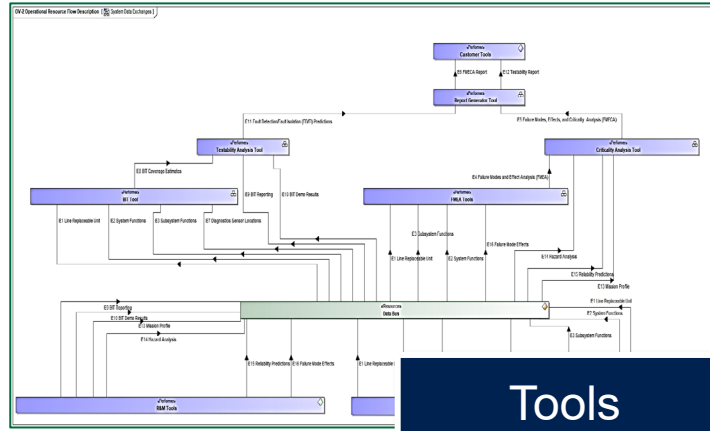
OV-2 Operational Resource Flow Description [System Data Exchanges]

«Performer»
Customer Tools

E5 FMECA Report

E12 Testability Report

«Performer»
Report Generator Tool

E11 Fault Detection/Fault Isolation (FD/FI) Predictions

E5 Failure Modes, Effects, and Criticality Analysis (FMECA)

«Performer»
Testability Analysis Tool

«Performer»
Criticality Analysis Tool

E8 BIT Coverage Estimates

E9 BIT Reporting

E10 BIT Demo Results

E4 Failure Modes and Effect Analysis (FMEA)

«Performer»
BIT Tool

«Performer»
FMEA Tools

E1 Line Replaceable Unit

E2 System Functions

E3 Subsystem Functions

E7 Diagnostics Sensor Locations

E3 Subsystem Functions

E1 Line Replaceable Unit

E2 System Functions

E16 Failure Mode Effects

E14 Hazard Analysis

E15 Reliability Predictions

E13 Mission Profile

E11 Line Replaceable Unit

E2 System Functions

E3 Subsystem Functions

E9 BIT Reporting

E10 BIT Demo Results

E13 Mission Profile

E14 Hazard Analysis

«Resource»
Data Bus

E15 Reliability Predictions

E16 Failure Mode Effects

E1 Line Replaceable U

«Performer»
R&M Tools

Tools